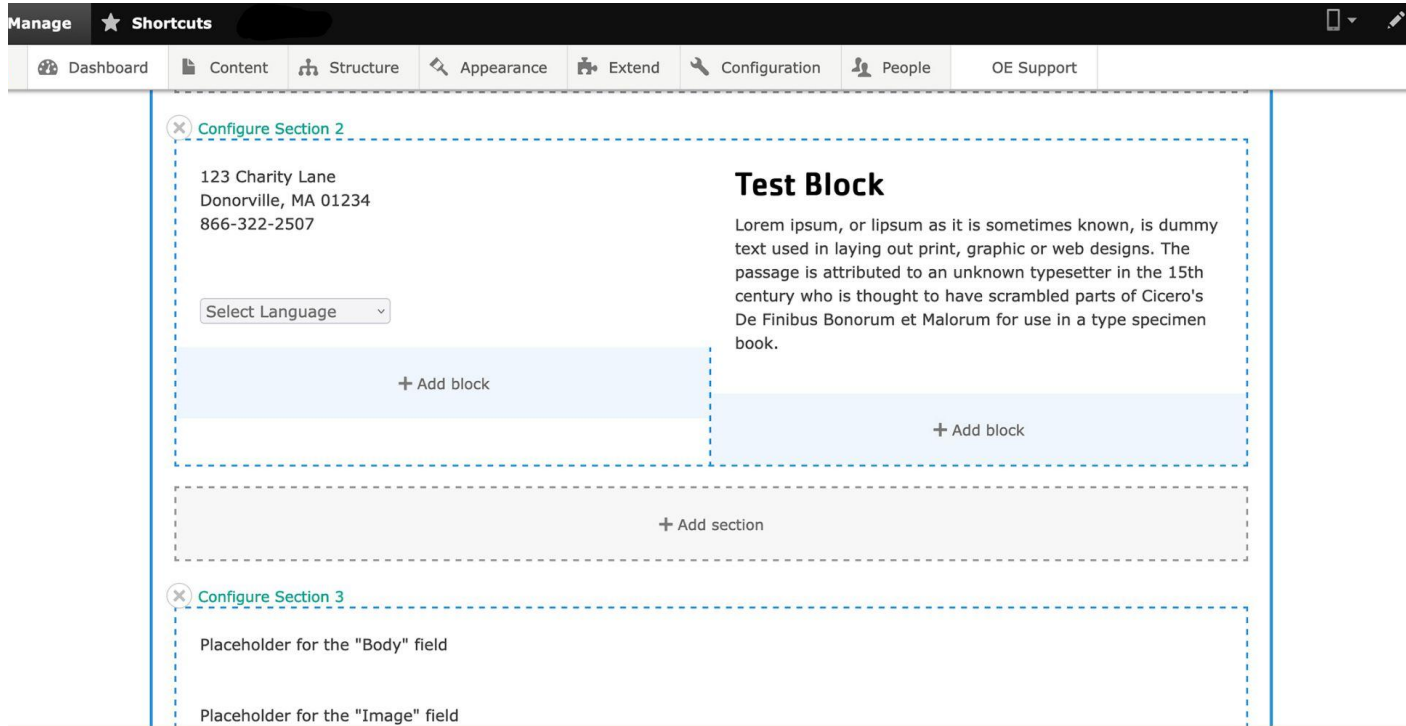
Manage Shortcuts

Dashboard Content Structure Appearance Extend Configuration People OE Support

Configure Section 2

123 Charity Lane
Donorville, MA 01234
866-322-2507

Select Language

+ Add block

Test Block

Lorem ipsum, or lipsum as it is sometimes known, is dummy text used in laying out print, graphic or web designs. The passage is attributed to an unknown typesetter in the 15th century who is thought to have scrambled parts of Cicero's De Finibus Bonorum et Malorum for use in a type specimen book.

+ Add block

+ Add section

Configure Section 3

Placeholder for the "Body" field

Placeholder for the "Image" field